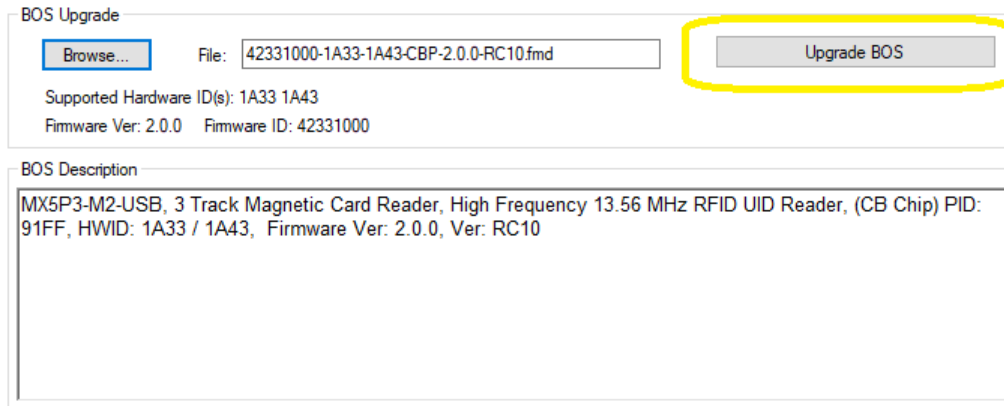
BOS Upgrade

Browse...

File: 42331000-1A33-1A43-CBP-2.0.0-RC10.fmd

Upgrade BOS

Supported Hardware ID(s): 1A33 1A43

Firmware Ver: 2.0.0 Firmware ID: 42331000

BOS Description

MX5P3-M2-USB, 3 Track Magnetic Card Reader, High Frequency 13.56 MHz RFID UID Reader, (CB Chip) PID: 91FF, HWID: 1A33 / 1A43, Firmware Ver: 2.0.0, Ver: RC10